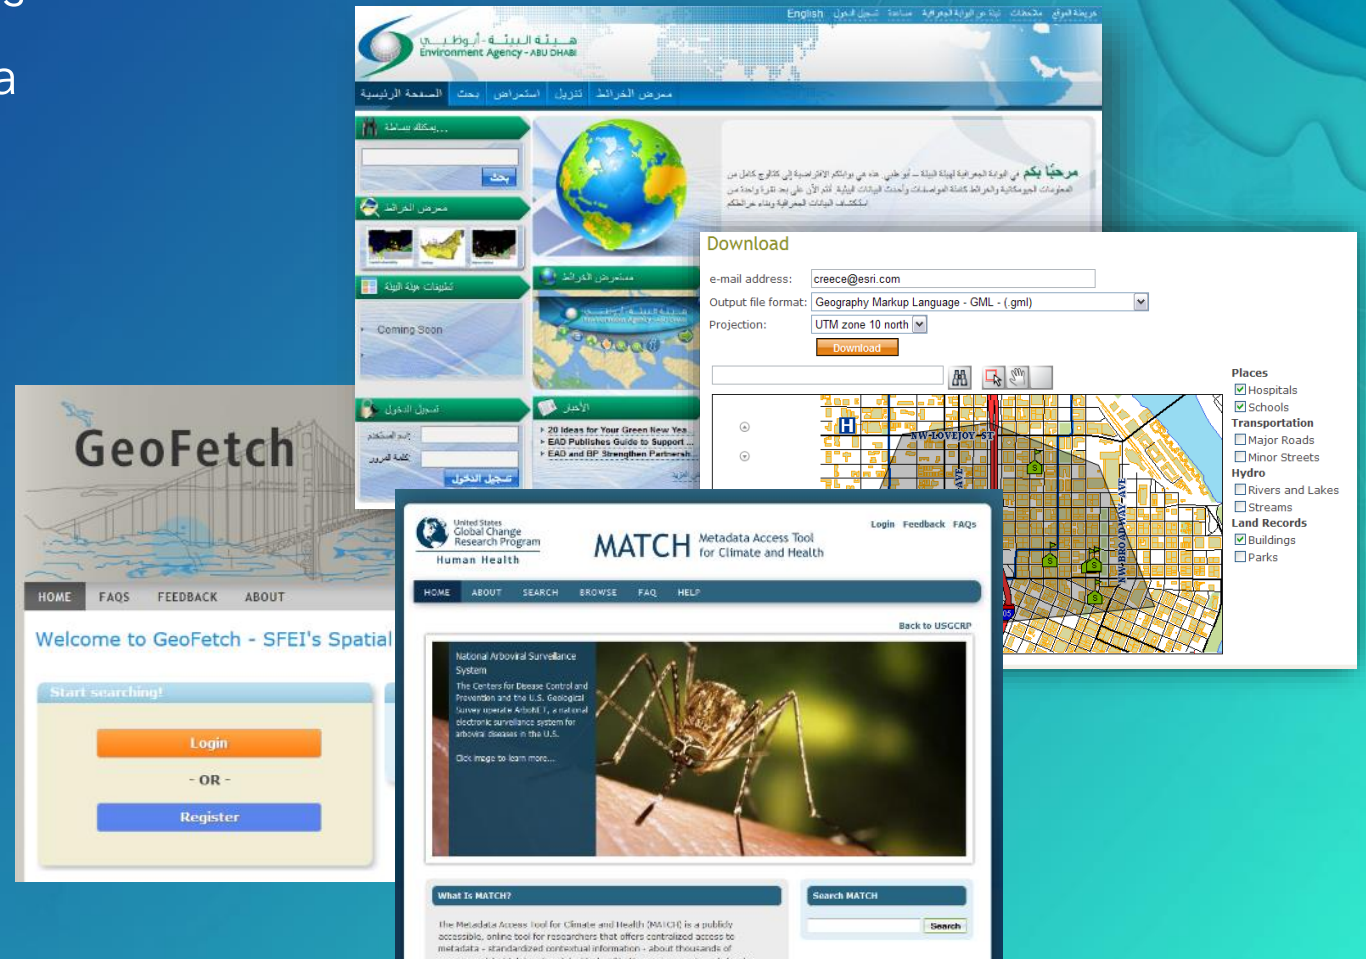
a

هيئة البيئة - أبوظبي
Environment Agency - ABU DHABI

English

الصفحة الرئيسية بحث استعراض تنزيل معرض الخرائط

بكل بساطة...
بحث

معرض الخرائط

تطبيقات هيئة البيئة
Coming Soon

تسجيل الدخول
تسجيل الدخول

مرحبًا بكم

مستعرض الخرائط

الأخبار
20 Ideas for Your Green New Yea...
EAD Publishes Guide to Support ...
EAD and BP Strengthen Partnersh...

Download
e-mail address: creece@esri.com
Output file format: Geography Markup Language - GML - (.gml)
Projection: UTM zone 10 north
Download

NW LOVEJOY ST
NW BROADWAY AVE

Places
Hospitals
Schools
Transportation
Major Roads
Minor Streets
Hydro
Rivers and Lakes
Streams
Land Records
Buildings
Parks

GeoFetch
HOME FAQS FEEDBACK ABOUT
Welcome to GeoFetch - SFEI's Spatial
Start searching!
Login
- OR -
Register

United States Global Change Research Program
Human Health
MATCH Metadata Access Tool for Climate and Health
Login Feedback FAQs
HOME ABOUT SEARCH BROWSE FAQ HELP
Back to USGCRP
National Arboviral Surveillance System
The Centers for Disease Control and Prevention and the U.S. Geological Survey operate ArboNET, a national electronic surveillance system for arboviral diseases in the U.S.
Click image to learn more...
What Is MATCH?
The Metadata Access Tool for Climate and Health (MATCH) is a publicly accessible, online tool for researchers that offers controlized access to metadata - standardized contextual information - about thousands of
Search MATCH
Search